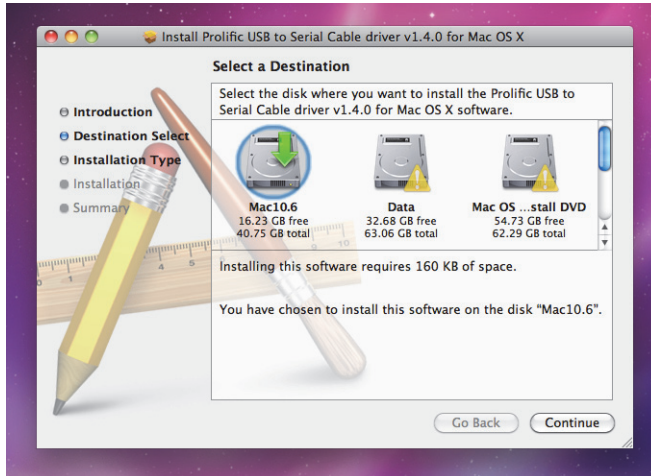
Install Prolific USB to Serial Cable driver v1.4.0 for Mac OS X

Select a Destination

Introduction
Destination Select
Installation Type
Installation
Summary

Select the disk where you want to install the Prolific USB to Serial Cable driver v1.4.0 for Mac OS X software.

Mac10.6
16.23 GB free
40.75 GB total

Data
32.68 GB free
63.06 GB total

Mac OS ...stall DVD
54.73 GB free
62.29 GB total

Installing this software requires 160 KB of space.

You have chosen to install this software on the disk "Mac10.6".

Go Back
Continue